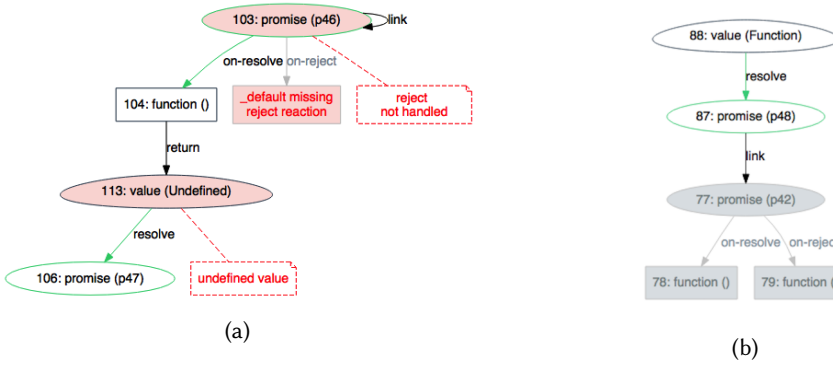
103: promise (p46)

link

on-resolve

on-reject

104: function ()

_default missing reject reaction

reject not handled

return

113: value (Undefined)

resolve

106: promise (p47)

undefined value

(a)

88: value (Function)

resolve

87: promise (p48)

link

77: promise (p42)

on-resolve

on-rejec

78: function ()

79: function (

(b)